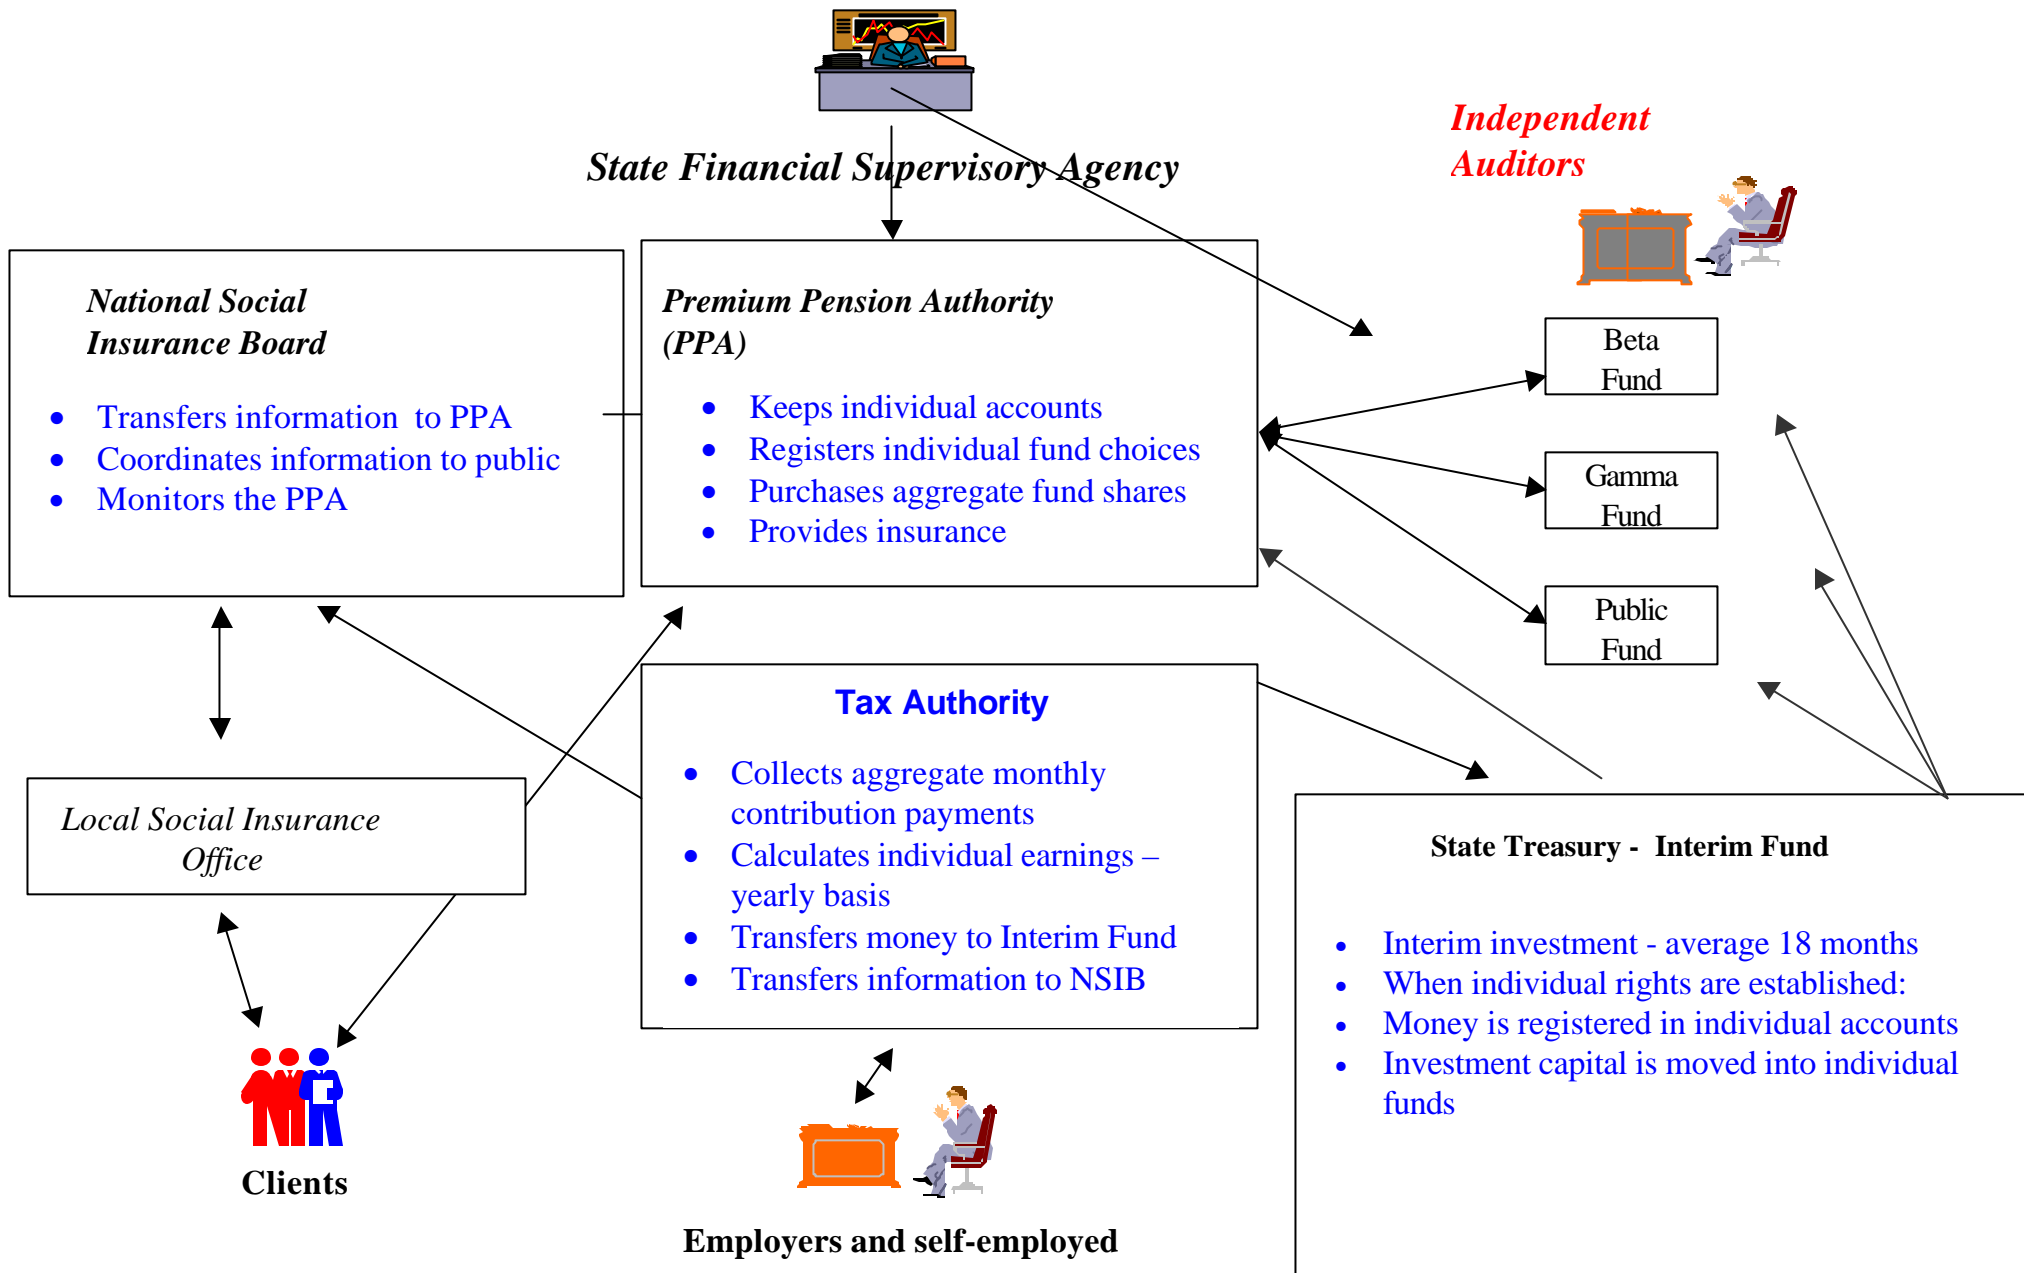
State Financial Supervisory Agency

Independent Auditors

National Social Insurance Board

- Transfers information to PPA
- Coordinates information to public
- Monitors the PPA

Premium Pension Authority (PPA)

- Keeps individual accounts
- Registers individual fund choices
- Purchases aggregate fund shares
- Provides insurance

Beta Fund

Gamma Fund

Public Fund

Tax Authority

- Collects aggregate monthly contribution payments
- Calculates individual earnings – yearly basis
- Transfers money to Interim Fund
- Transfers information to NSIB

Local Social Insurance Office

State Treasury - Interim Fund

- Interim investment - average 18 months
- When individual rights are established:
- Money is registered in individual accounts
- Investment capital is moved into individual funds

Clients

Employers and self-employed